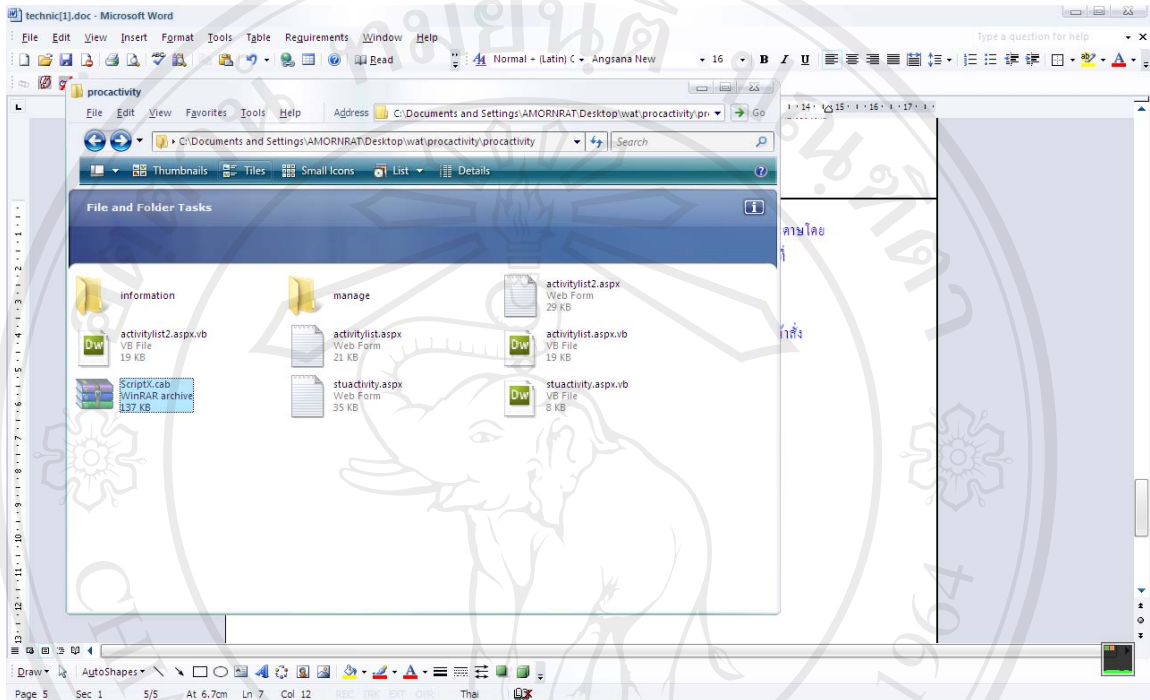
technic[1].doc - Microsoft Word

File Edit View Insert Format Tools Table Requirements Window Help

Type a question for help

Read

Normal + (Latin) C Angsana New 16 B I U

procactivity

File Edit View Favorites Tools Help Address C:\Documents and Settings\AMORNRAT\Desktop\wat\procactivity\pr Go

C:\Documents and Settings\AMORNRAT\Desktop\wat\procactivity\procactivity

Search

Thumbnails Tiles Small Icons List Details

File and Folder Tasks

information

manage

activitylist2.aspx
Web Form
29 KB

activitylist2.aspx.vb
VB File
19 KB

activitylist.aspx
Web Form
21 KB

activitylist.aspx.vb
VB File
19 KB

ScriptX.cab
WinRAR archive
137 KB

stuactivity.aspx
Web Form
35 KB

stuactivity.aspx.vb
VB File
8 KB

คายโดย

ำสั่ง

Draw AutoShapes

Page 5 Sec 1 5/5 At 6.7cm Ln 7 Col 12 REC TRK EXT OVR Thai